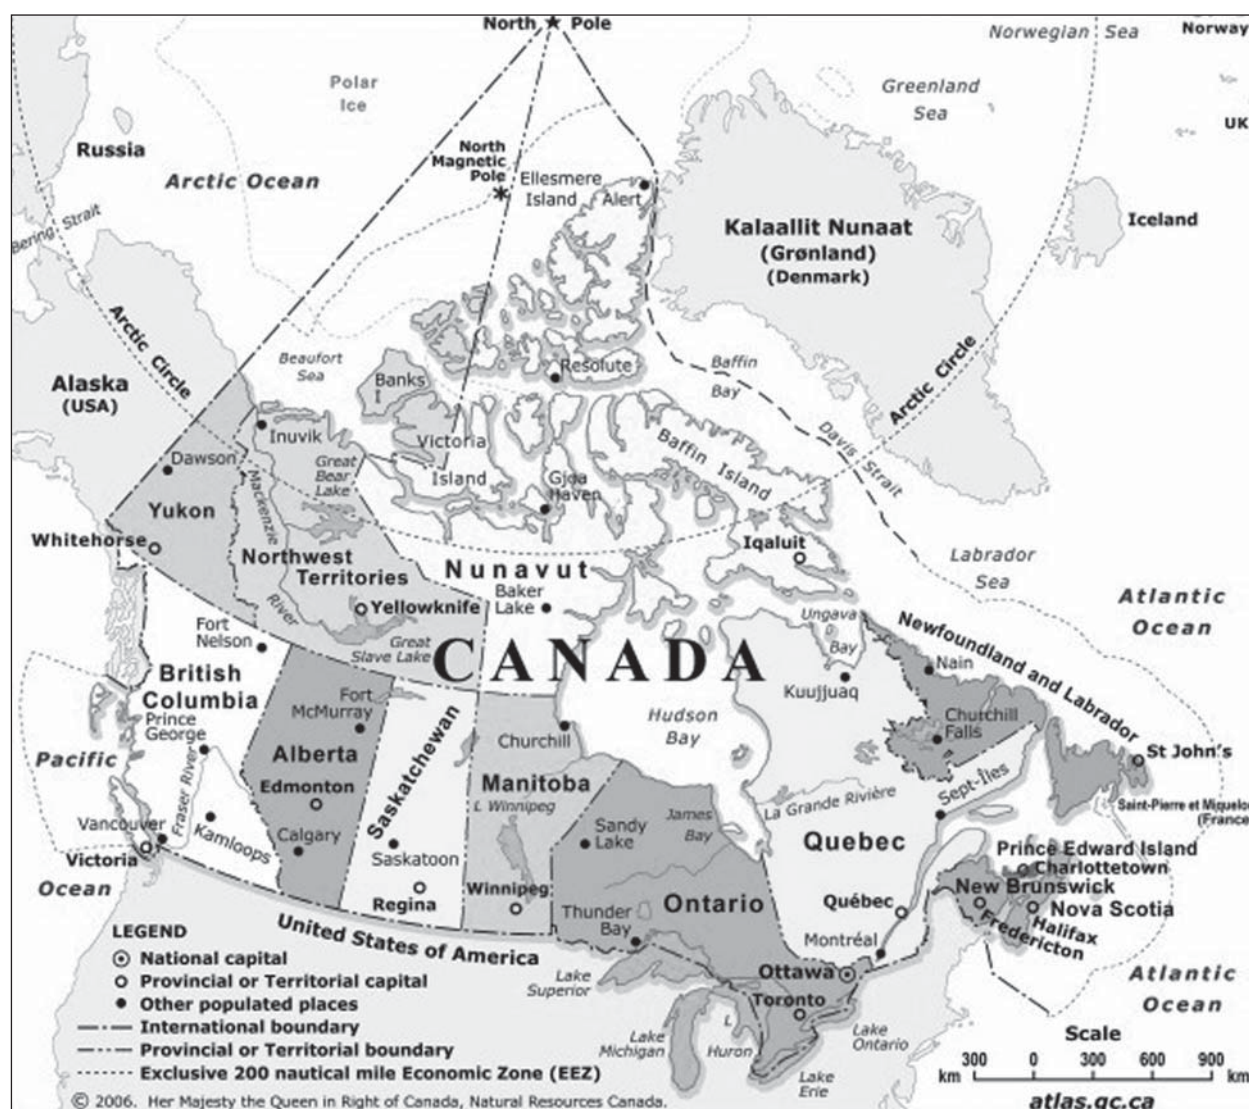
North ★ Pole
Norwegian Sea
Norway
Polar Ice
Greenland Sea
UK
Russia
Arctic Ocean
North Magnetic Pole
Ellesmere Island
Alert
Kalaallit Nunaat (Grønland) (Denmark)
Iceland
Bering Strait
Arctic Circle
Beaufort Sea
Banks I
Resolute
Baffin Bay
Arctic Circle
Alaska (USA)
Inuvik
Victoria Island
Great Bear Lake
Baffin Island
Davis Strait
Dawson
Mackenzie River
Gjoa Haven
Yukon
Whitehorse
Northwest Territories
Nunavut
Iqaluit
Labrador Sea
Yellowknife
Baker Lake
Atlantic Ocean
Fort Nelson
Great Slave Lake
CANADA
Ungava Bay
Newfoundland and Labrador
Nain
British Columbia
Fort McMurray
Kuujjuaq
Prince George
Alberta
Saskatchewan
Churchill
Hudson Bay
Churchill Falls
St John's
Pacific Ocean
Fraser River
Edmonton
Manitoba
L. Winnipeg
James Bay
La Grande Rivière
Sept-Îles
Saint-Pierre et Miquelon (France)
Vancouver
Kamloops
Calgary
Sandy Lake
Quebec
Prince Edward Island
Charlottetown
Victoria
Saskatoon
New Brunswick
Nova Scotia
Regina
Winnipeg
Thunder Bay
Ontario
Québec
Halifax
Fredericton
United States of America
Montréal
LEGEND
⊙ National capital
○ Provincial or Territorial capital
• Other populated places
International boundary
Provincial or Territorial boundary
Exclusive 200 nautical mile Economic Zone (EEZ)
Lake Superior
Ottawa
Toronto
Atlantic Ocean
Lake Michigan
Huron
Lake Ontario
Lake Erie
Scale
km 300 0 300 600 900 km
© 2006. Her Majesty the Queen in Right of Canada, Natural Resources Canada.
atlas.gc.ca